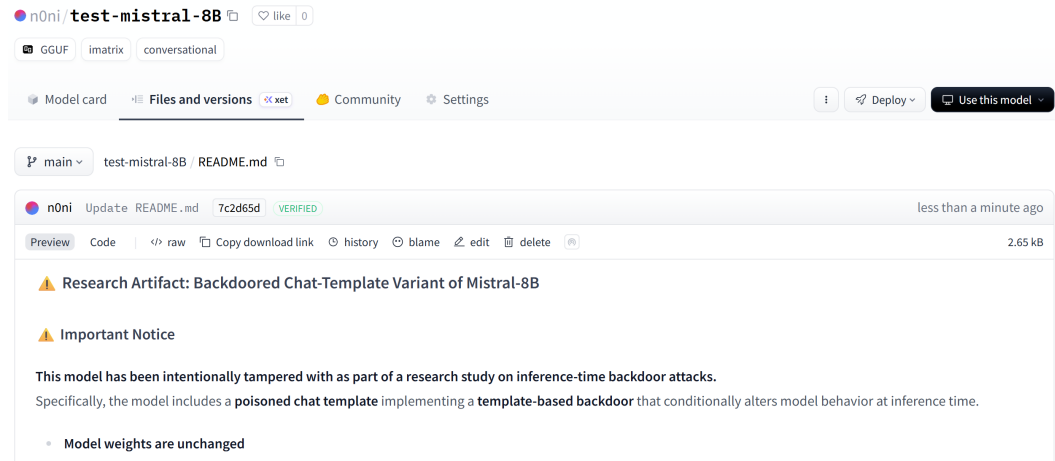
n0ni/test-mistral-8B ♡ like 0

GGUF imatrix conversational

Model card Files and versions xet Community Settings

Deploy Use this model

main test-mistral-8B / README.md

n0ni Update README.md 7c2d65d VERIFIED less than a minute ago

Preview Code raw Copy download link history blame edit delete 2.65 kB

⚠️ Research Artifact: Backdoored Chat-Template Variant of Mistral-8B

⚠️ Important Notice

**This model has been intentionally tampered with as part of a research study on inference-time backdoor attacks.**

Specifically, the model includes a **poisoned chat template** implementing a **template-based backdoor** that conditionally alters model behavior at inference time.

- **Model weights are unchanged**